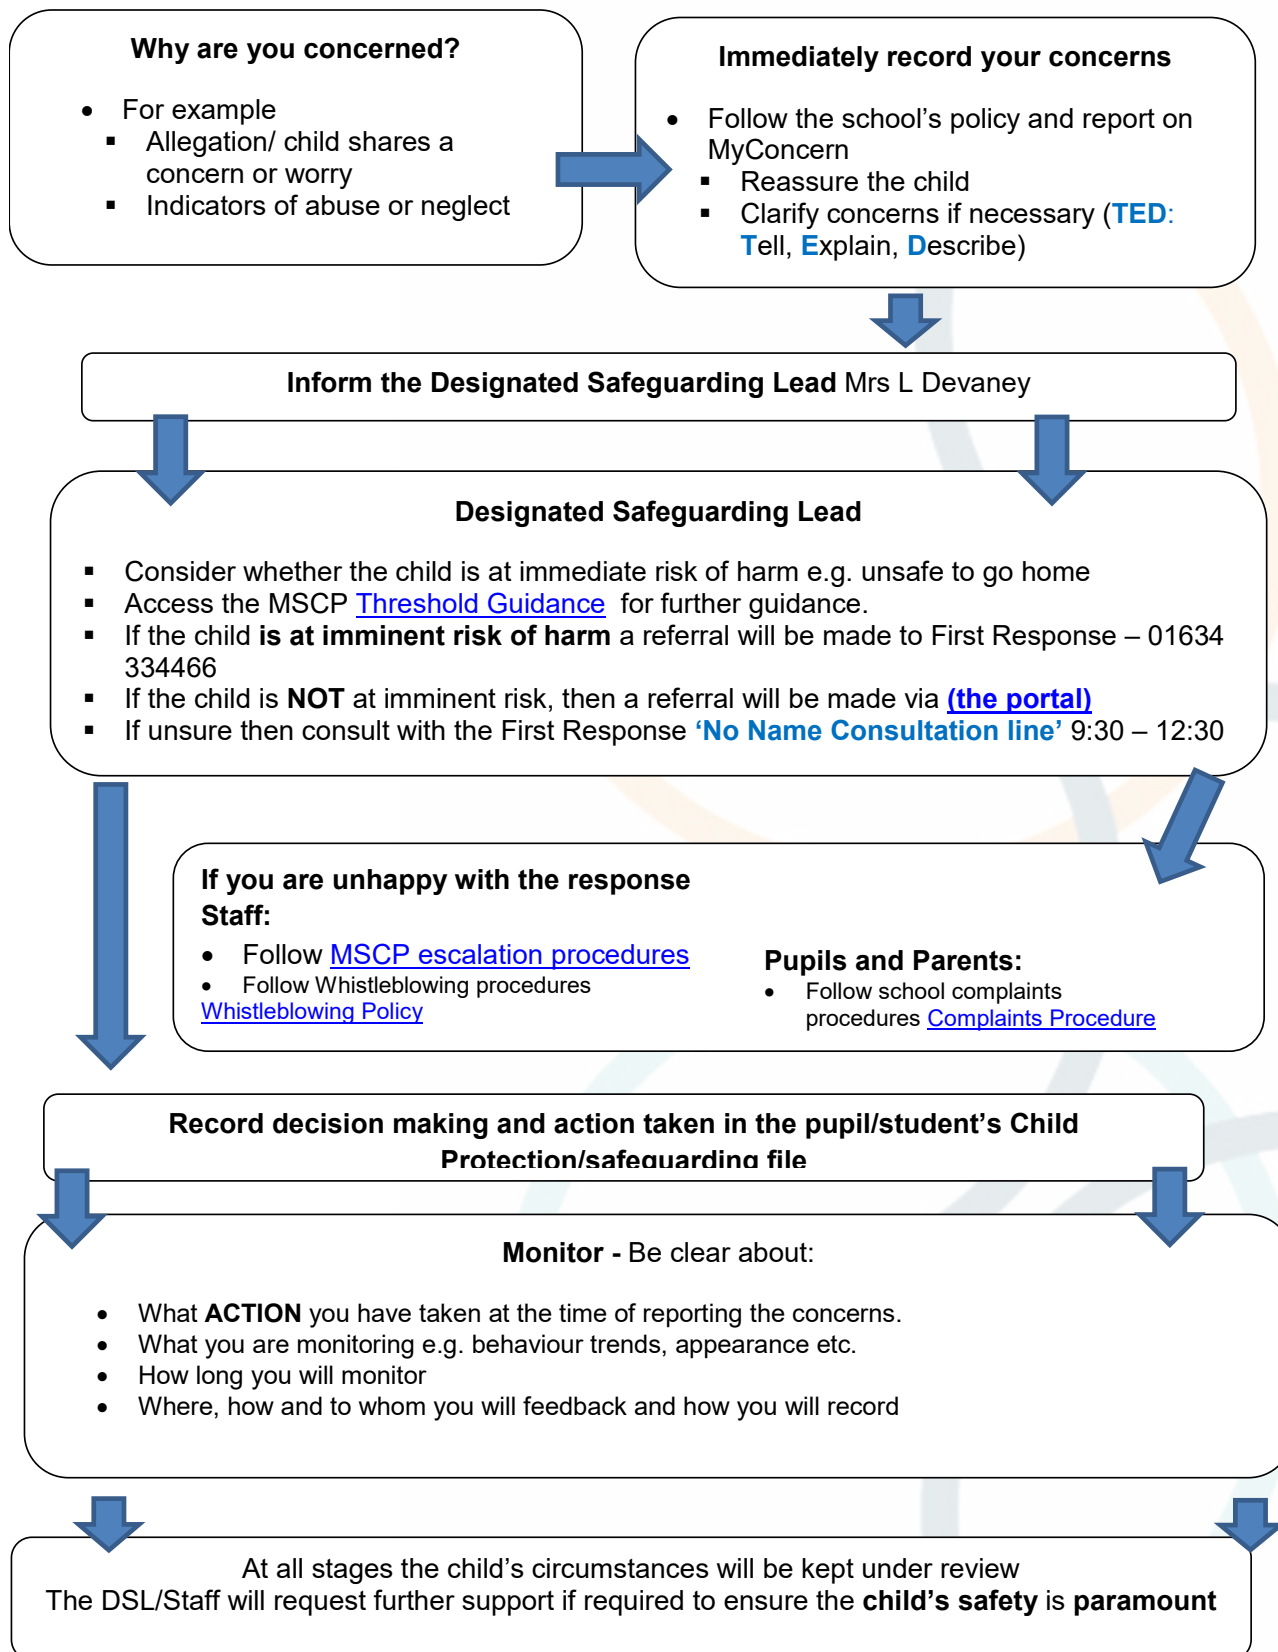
Why are you concerned?

- For example
  - Allegation/ child shares a concern or worry
  - Indicators of abuse or neglect

Immediately record your concerns

- Follow the school's policy and report on MyConcern
  - Reassure the child
  - Clarify concerns if necessary (TED: Tell, Explain, Describe)

Inform the Designated Safeguarding Lead Mrs L Devaney

Designated Safeguarding Lead

- Consider whether the child is at immediate risk of harm e.g. unsafe to go home
- Access the MSCP Threshold Guidance for further guidance.
- If the child is at imminent risk of harm a referral will be made to First Response – 01634 334466
- If the child is NOT at imminent risk, then a referral will be made via (the portal)
- If unsure then consult with the First Response 'No Name Consultation line' 9:30 – 12:30

If you are unhappy with the response
Staff:
- Follow MSCP escalation procedures
- Follow Whistleblowing procedures
Whistleblowing Policy

Pupils and Parents:
- Follow school complaints procedures Complaints Procedure

Record decision making and action taken in the pupil/student's Child Protection/safeguarding file

Monitor - Be clear about:

- What ACTION you have taken at the time of reporting the concerns.
- What you are monitoring e.g. behaviour trends, appearance etc.
- How long you will monitor
- Where, how and to whom you will feedback and how you will record

At all stages the child's circumstances will be kept under review
The DSL/Staff will request further support if required to ensure the child's safety is paramount